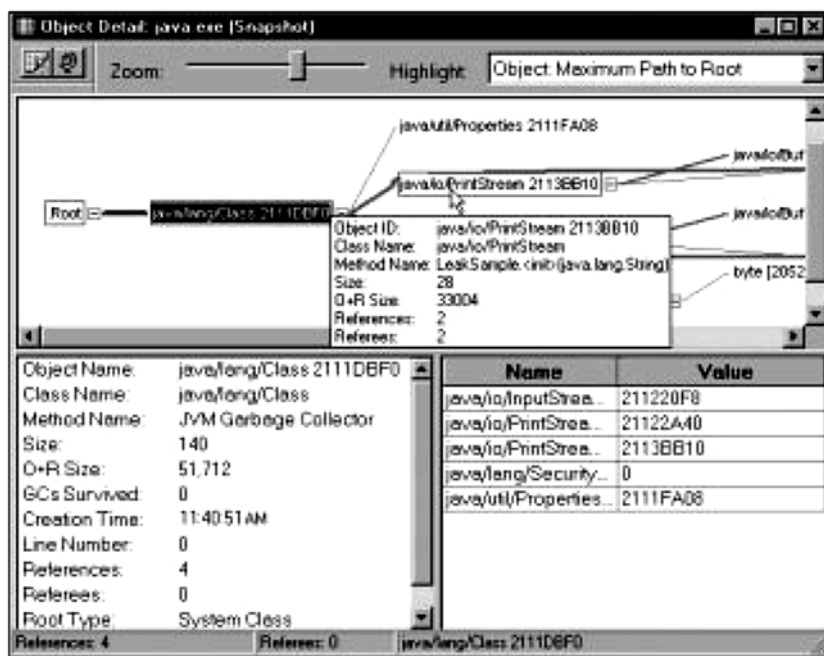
Object Detail: java exe (Snapshot)

Zoom:

Highlight: Object: Maximum Path to Root

java/util/Properties 2111FA08

java/io/PrintStream 2113BB10

java/io/Buf

java/io/Buf

Root

java/lang/Class 2111DBF0

Object ID: java/io/PrintStream 2113BB10
Class Name: java/io/PrintStream
Method Name: LeakSample.<init>(java.lang.String)
Size: 28
O+R Size: 33004
References: 2
Referees: 2

byte [2052

Object Name: java/lang/Class 2111DBF0
Class Name: java/lang/Class
Method Name: JVM Garbage Collector
Size: 140
O+R Size: 51,712
GCs Survived: 0
Creation Time: 11:40:51 AM
Line Number: 0
References: 4
Referees: 0
Root Type: System Class

| Name | Value |
|---|---|
| java/io/InputStrea... | 211220F8 |
| java/io/PrintStrea... | 21122A40 |
| java/io/PrintStrea... | 2113BB10 |
| java/lang/Security... | 0 |
| java/util/Properties... | 2111FA08 |

References: 4 | Referees: 0 | java/lang/Class 2111DBF0